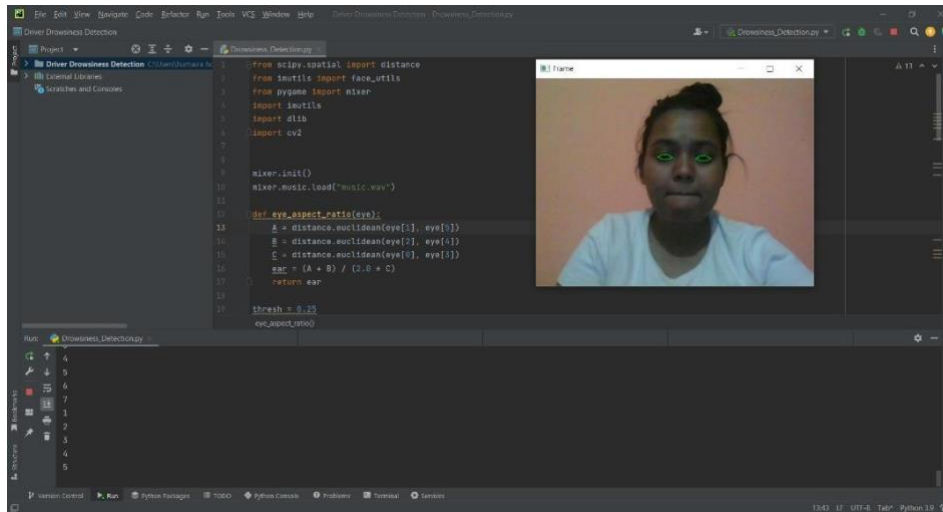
File Edit View Navigate Code Refactor Run Tools VCS Window Help Driver Drowsiness Detection - Drowsiness_Detection.py

Driver Drowsiness Detection

Drowsiness_Detection.py

Project

Driver Drowsiness Detection C:\Users\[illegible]

External Libraries

Scratches and Consoles

Drowsiness_Detection.py

1 from scipy.spatial import distance
2 from imutils import face_utils
3 from pygame import mixer
4 import imutils
5 import dlib
6 import cv2
7
8
9 mixer.init()
10 mixer.music.load("music.wav")
11
12 def eye_aspect_ratio(eye):
13 A = distance.euclidean(eye[1], eye[5])
14 B = distance.euclidean(eye[2], eye[4])
15 C = distance.euclidean(eye[0], eye[3])
16 ear = (A + B) / (2.0 * C)
17 return ear
18
19 thresh = 0.25

eye_aspect_ratio()

Frame

A 11

Run: Drowsiness_Detection.py

4
5
6
7
1
2
3
4
5

Version Control Run Python Packages TODO Python Console Problems Terminal Services

13:43 LF UTF-8 Tab* Python 3.9